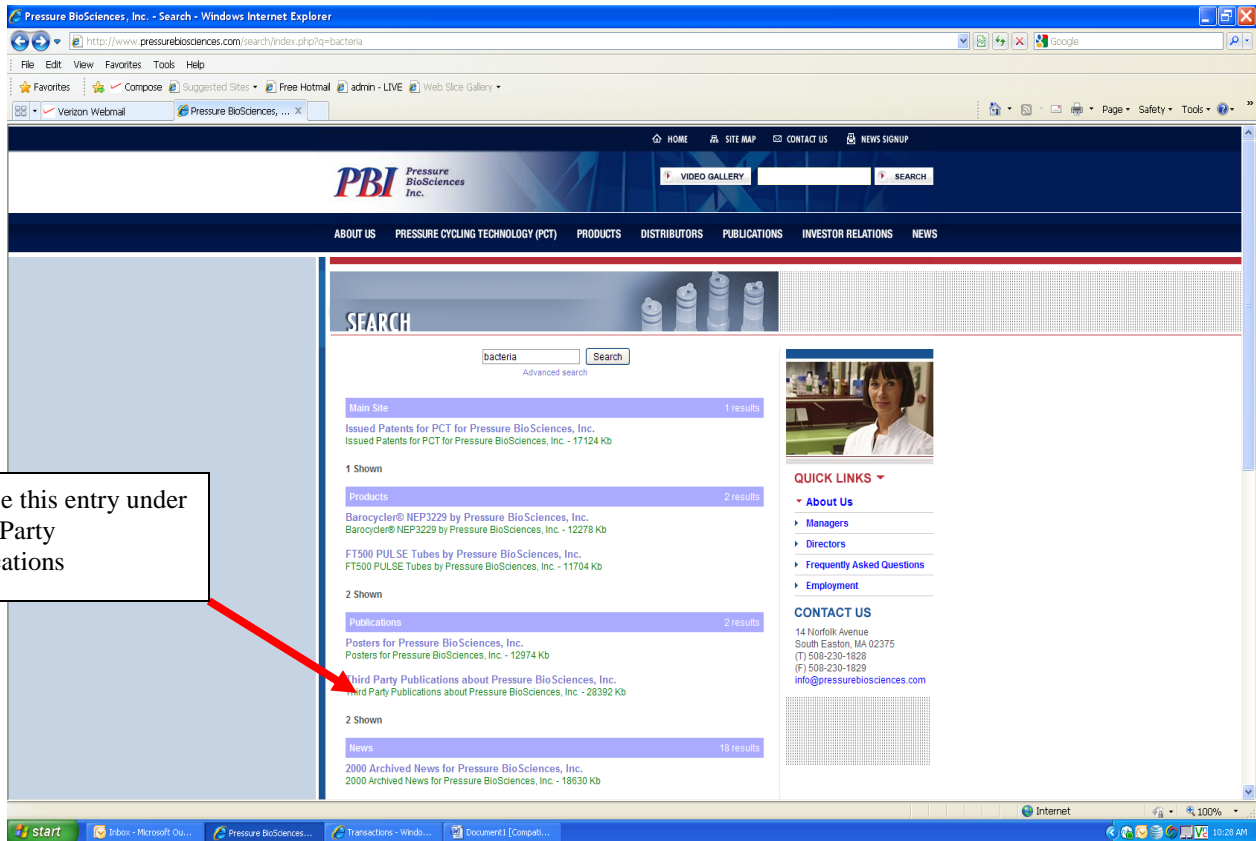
Pressure BioSciences, Inc. - Search - Windows Internet Explorer

http://www.pressurebiosciences.com/search/index.php?q=bacteria

Google

File Edit View Favorites Tools Help

Favorites Compose Suggested Sites Free Hotmail admin - LIVE Web Slice Gallery

Verizon Webmail Pressure BioSciences, ...

Page Safety Tools

HOME SITE MAP CONTACT US NEWS SIGNUP

PBI Pressure BioSciences Inc.

VIDEO GALLERY SEARCH

ABOUT US PRESSURE CYCLING TECHNOLOGY (PCT) PRODUCTS DISTRIBUTORS PUBLICATIONS INVESTOR RELATIONS NEWS

SEARCH

bacteria Search
Advanced search

Main Site 1 results

Issued Patents for PCT for Pressure BioSciences, Inc.
Issued Patents for PCT for Pressure BioSciences, Inc. - 17124 Kb

1 Shown

Products 2 results

Barocycler® NEP3229 by Pressure BioSciences, Inc.
Barocycler® NEP3229 by Pressure BioSciences, Inc. - 12278 Kb

FT500 PULSE Tubes by Pressure BioSciences, Inc.
FT500 PULSE Tubes by Pressure BioSciences, Inc. - 11704 Kb

2 Shown

Publications 2 results

Posters for Pressure BioSciences, Inc.
Posters for Pressure BioSciences, Inc. - 12974 Kb

Third Party Publications about Pressure BioSciences, Inc.
Third Party Publications about Pressure BioSciences, Inc. - 28392 Kb

2 Shown

News 18 results

2000 Archived News for Pressure BioSciences, Inc.
2000 Archived News for Pressure BioSciences, Inc. - 18630 Kb

e this entry under Party ations

QUICK LINKS
About Us
Managers
Directors
Frequently Asked Questions
Employment

CONTACT US
14 Norfolk Avenue
South Easton, MA 02375
(T) 508-230-1828
(F) 508-230-1829
info@pressurebiosciences.com

Internet 100%

start Inbox - Microsoft Ou... Pressure BioSciences... Transactions - Windo... Document1 [Compati...

10:28 AM